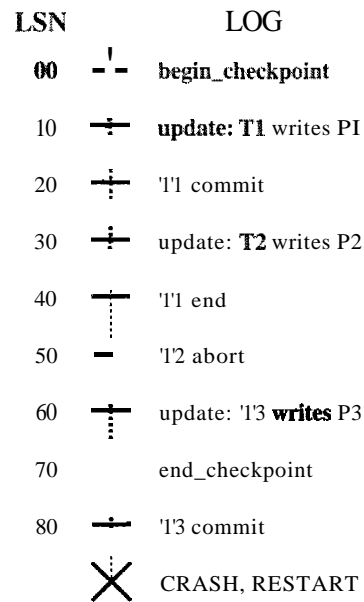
| LSN | LOG |
|---|---|
| 00 | begin_checkpoint |
| 10 | update: T1 writes PI |
| 20 | '1'1 commit |
| 30 | update: T2 writes P2 |
| 40 | '1'1 end |
| 50 | '1'2 abort |
| 60 | update: '1'3 writes P3 |
| 70 | end_checkpoint |
| 80 | '1'3 commit |
| | CRASH, RESTART |